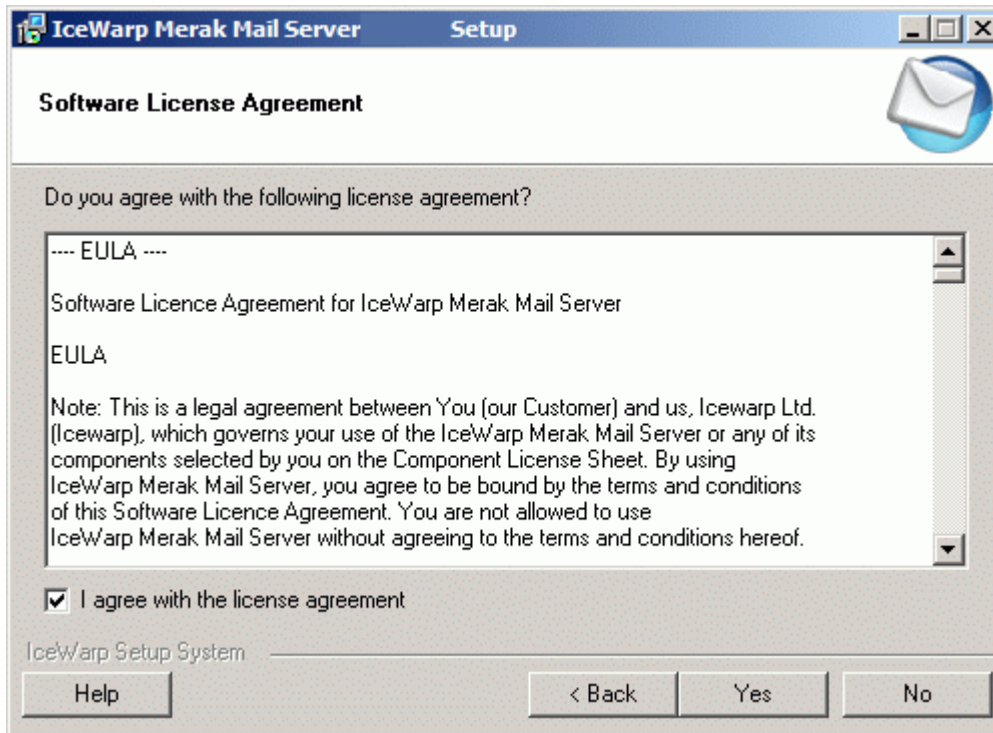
IceWarp Merak Mail Server Setup

Software License Agreement

Do you agree with the following license agreement?

---- EULA ----

Software Licence Agreement for IceWarp Merak Mail Server

EULA

Note: This is a legal agreement between You (our Customer) and us, Icewarp Ltd. (Icewarp), which governs your use of the IceWarp Merak Mail Server or any of its components selected by you on the Component License Sheet. By using IceWarp Merak Mail Server, you agree to be bound by the terms and conditions of this Software Licence Agreement. You are not allowed to use IceWarp Merak Mail Server without agreeing to the terms and conditions hereof.

I agree with the license agreement

IceWarp Setup System

Help

< Back

Yes

No